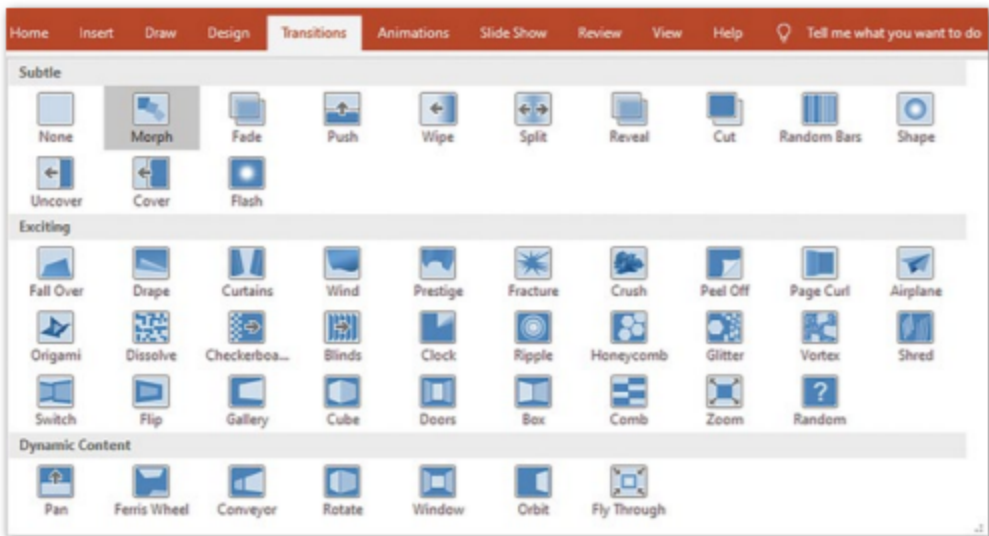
Home Insert Draw Design Transitions Animations Slide Show Review View Help Tell me what you want to do

Subtle

None Morph Fade Push Wipe Split Reveal Cut Random Bars Shape
Uncover Cover Flash

Exciting

Fall Over Drape Curtains Wind Prestige Fracture Crush Peel Off Page Curl Airplane
Origami Dissolve Checkerboa... Blinds Clock Ripple Honeycomb Glitter Vortex Shred
Switch Flip Gallery Cube Doors Box Comb Zoom Random

Dynamic Content

Pan Ferris Wheel Conveyor Rotate Window Orbit Fly Through